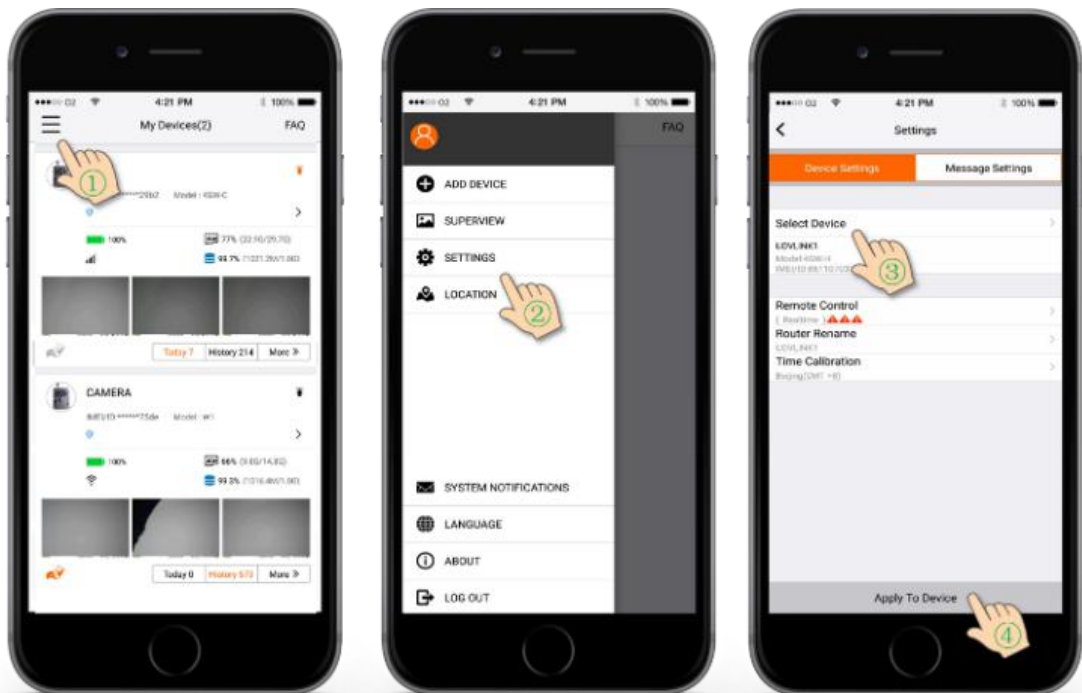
●●●○○ O2 4:21 PM 100%
My Devices(2)
FAQ
①
*****29b2 Model : KSW-C
100%
77% (22.10/29.70)
93.7% (1221.3M/1.0G)
Today 7
History 214
More ≫
CAMERA
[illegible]******25de Model : W1
100%
66% (9.80/14.80)
93.3% (1216.4M/1.0G)
Today 0
History 573
More ≫

●●●○○ O2 4:21 PM 100%
FAQ
ADD DEVICE
SUPERVIEW
SETTINGS
LOCATION
②
SYSTEM NOTIFICATIONS
LANGUAGE
ABOUT
LOG OUT

●●●○○ O2 4:21 PM 100%
Settings
Device Settings
Message Settings
Select Device
LOVLINK1
Model-KSW-4
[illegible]
③
Remote Control
( Realtime )
Router Rename
LOVLINK1
Time Calibration
Beijing(GMT +8)
Apply To Device
④